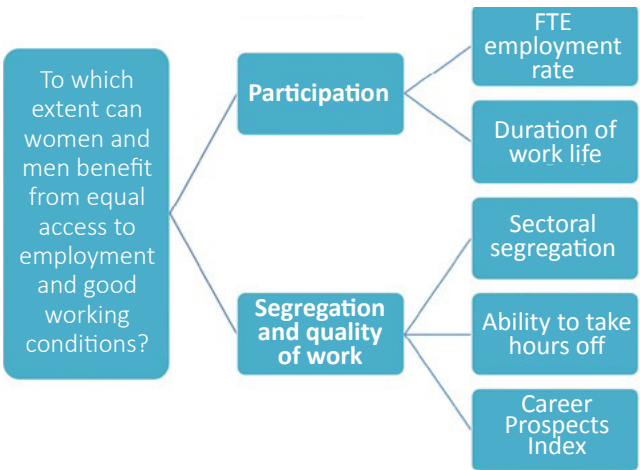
To which extent can women and men benefit from equal access to employment and good working conditions?

Participation

FTE employment rate

Duration of work life

Segregation and quality of work

Sectoral segregation

Ability to take hours off

Career Prospects Index